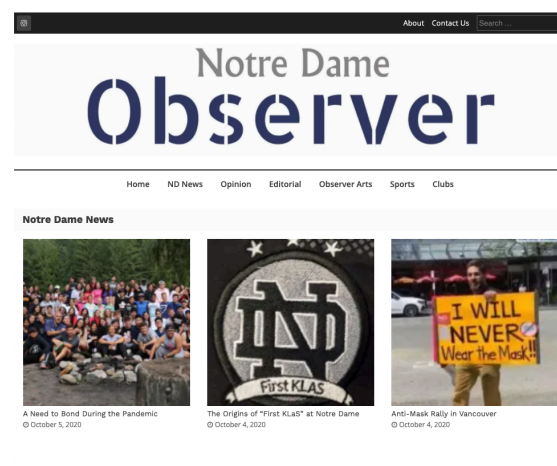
About Contact Us Search ...

Notre Dame
Observer

Home ND News Opinion Editorial Observer Arts Sports Clubs

Notre Dame News

A Need to Bond During the Pandemic
October 5, 2020

First KLAS

The Origins of "First KLaS" at Notre Dame
October 4, 2020

I WILL NEVER Wear the Mask!!

Anti-Mask Rally in Vancouver
October 4, 2020